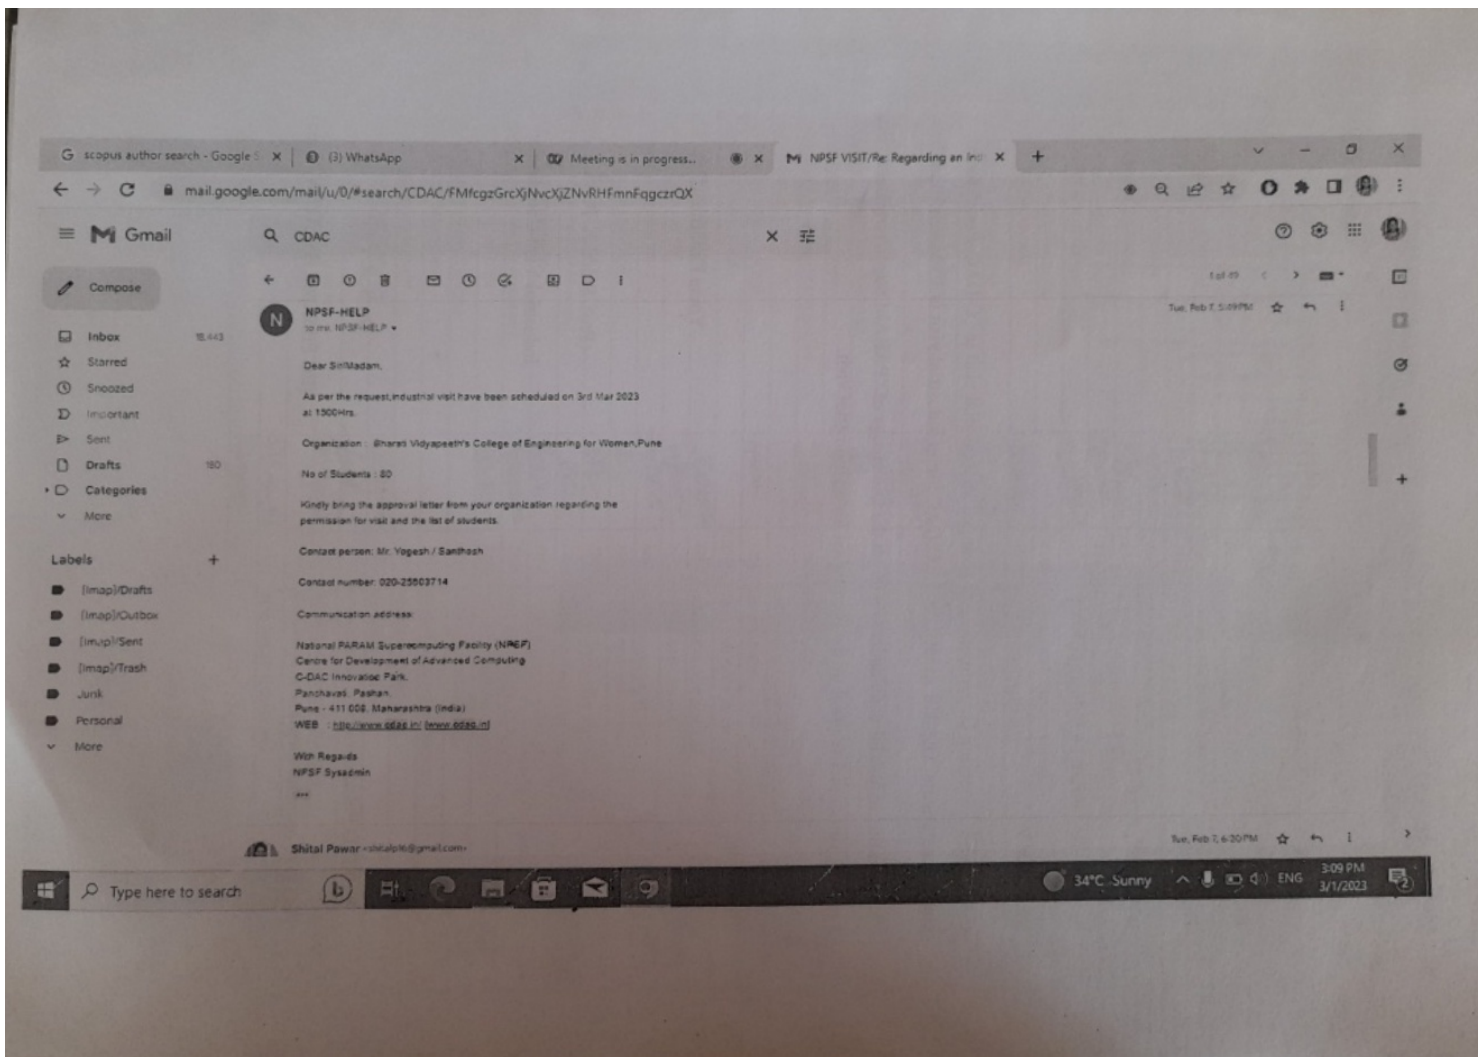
G scopus author search - Google S × (3) WhatsApp × Meeting is in progress... × NPSF VISIT/Re: Regarding an Ind × +

mail.google.com/mail/u/0/#search/CDAC/FMfcgzGrcXjNvcXjZNvRHFmnFqgczrQX

Gmail

CDAC

Compose

Inbox 18,443
Starred
Snoozed
Important
Sent
Drafts 180
Categories
More

Labels +

[Imap]/Drafts
[Imap]/Outbox
[Imap]/Sent
[Imap]/Trash
Junk
Personal
More

1 of 49

NPSF-HELP
to me, NPSF-HELP

Tue, Feb 7, 5:49 PM

Dear Sir/Madam,

As per the request,industrial visit have been scheduled on 3rd Mar 2023 at 1500Hrs.

Organization : Bharati Vidyapeeth's College of Engineering for Women,Pune

No of Students : 80

Kindly bring the approval letter from your organization regarding the permission for visit and the list of students.

Contact person: Mr. Yogesh / Santhosh

Contact number: 020-25503714

Communication address:

National PARAM Supercomputing Facility (NPSF)
Centre for Development of Advanced Computing
C-DAC Innovation Park,
Panchavati, Pashan,
Pune - 411 008, Maharashtra (India)
WEB : http://www.cdac.in/ [www.cdac.in]

With Regards
NPSF Sysadmin

...

Shital Pawar <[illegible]@gmail.com>

Tue, Feb 7, 6:30 PM

Type here to search

34°C Sunny ENG 3:09 PM 3/1/2023